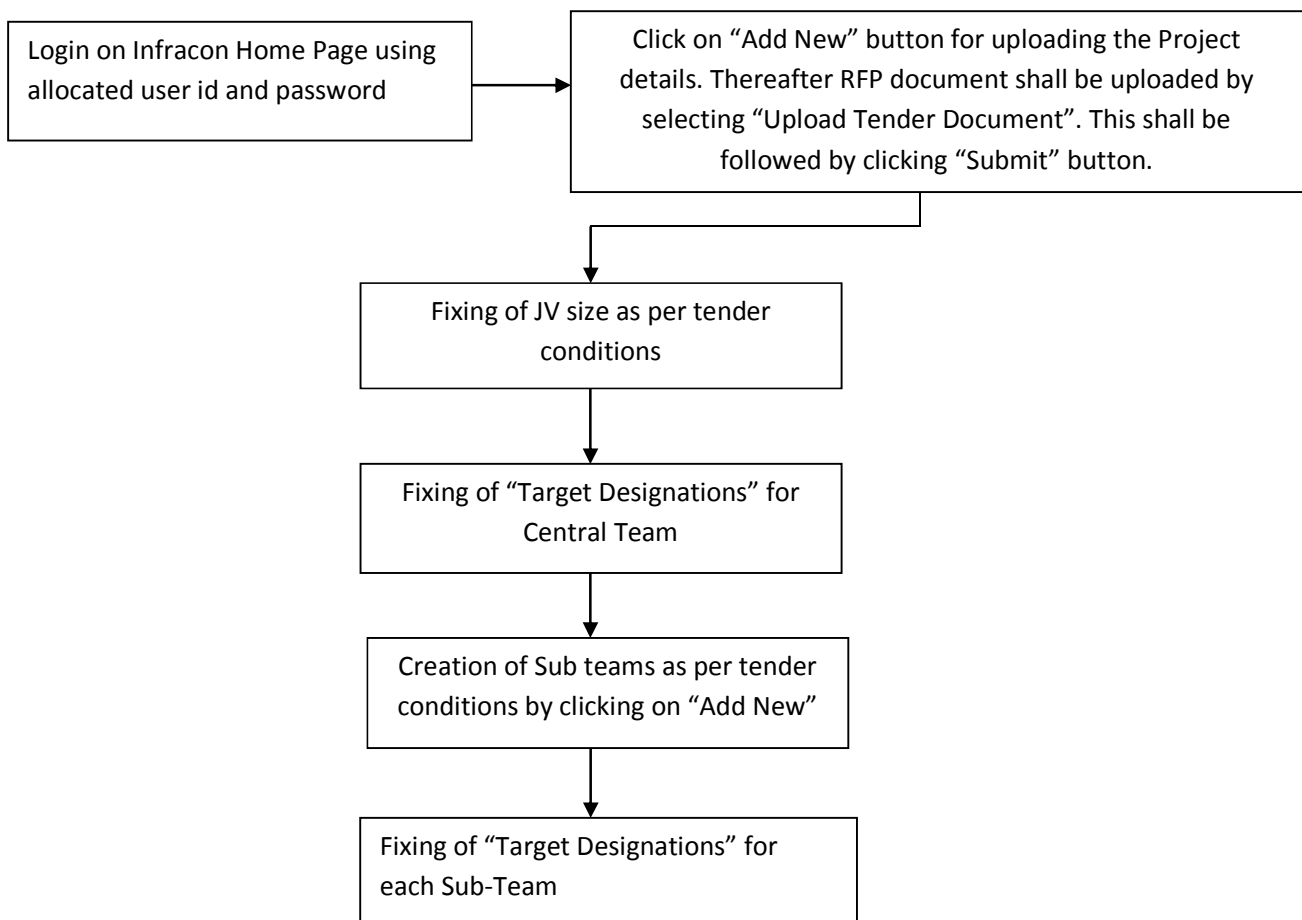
Login on Infracon Home Page using allocated user id and password

Click on “Add New” button for uploading the Project details. Thereafter RFP document shall be uploaded by selecting “Upload Tender Document”. This shall be followed by clicking “Submit” button.

Fixing of JV size as per tender conditions

Fixing of “Target Designations” for Central Team

Creation of Sub teams as per tender conditions by clicking on “Add New”

Fixing of “Target Designations” for each Sub-Team